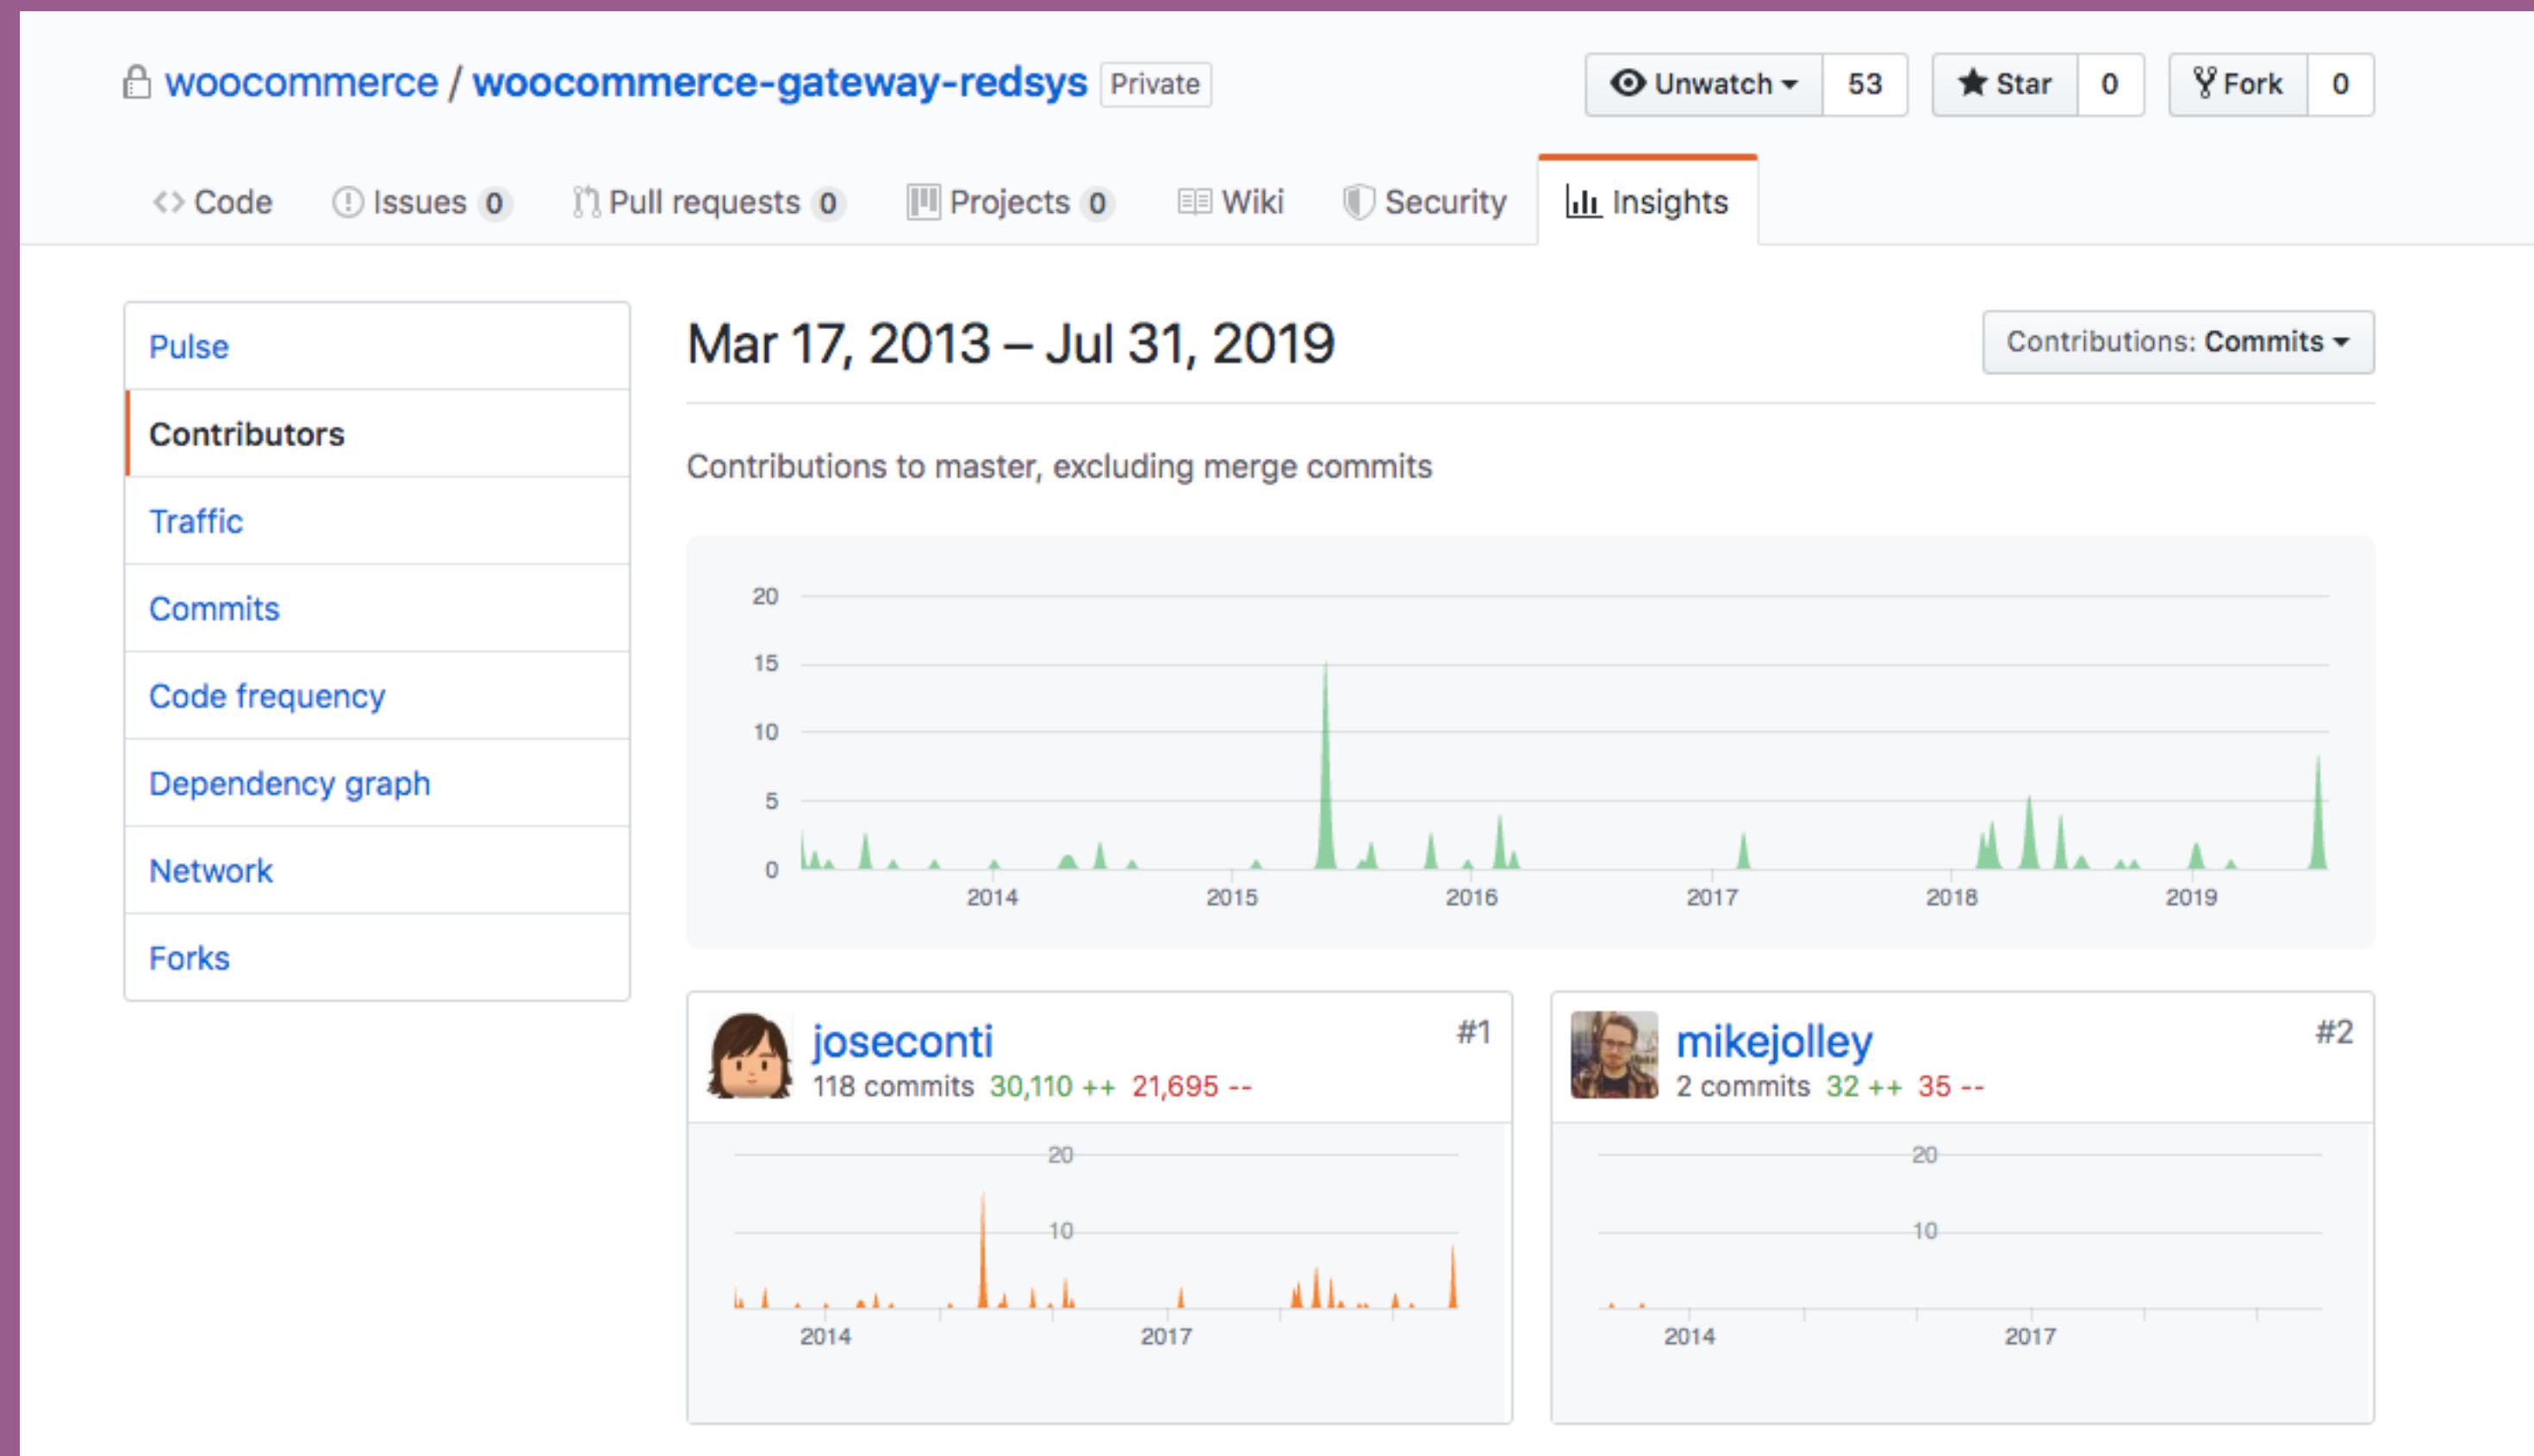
woocommerce / woocommerce-gateway-redsys Private

Unwatch 53 Star 0 Fork 0

Code Issues 0 Pull requests 0 Projects 0 Wiki Security Insights

Pulse
Contributors
Traffic
Commits
Code frequency
Dependency graph
Network
Forks

Mar 17, 2013 – Jul 31, 2019

Contributions: Commits

Contributions to master, excluding merge commits

20
15
10
5
0
2014 2015 2016 2017 2018 2019

joseconti #1
118 commits 30,110 ++ 21,695 --

20
10
2014 2017

mikejolley #2
2 commits 32 ++ 35 --

20
10
2014 2017